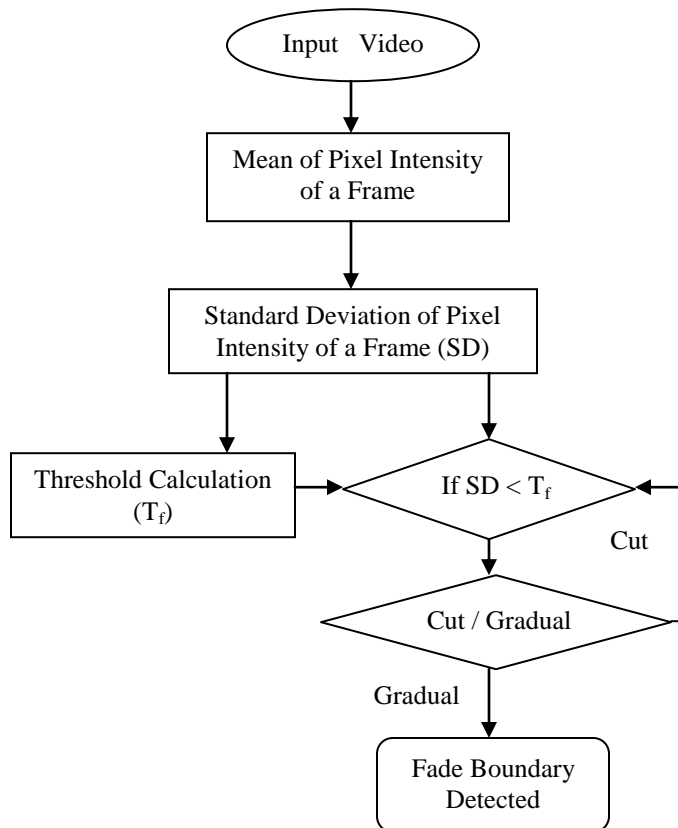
Input Video

Mean of Pixel Intensity of a Frame

Standard Deviation of Pixel Intensity of a Frame (SD)

Threshold Calculation ($T_f$)

If SD < $T_f$

Cut

Cut / Gradual

Gradual

Fade Boundary Detected